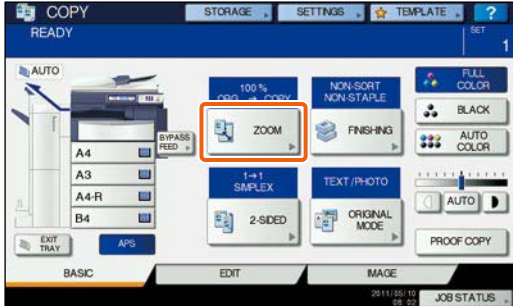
COPY
STORAGE
SETTINGS
TEMPLATE
?
READY
SET
1
AUTO
100 %
ORG → COPY
ZOOM
NON-SORT
NON-STAPLE
FINISHING
FULL COLOR
BLACK
AUTO COLOR
BYPASS FEED
A4
A3
A4-R
B4
1→1
SIMPLEX
2-SIDED
TEXT / PHOTO
ORIGINAL MODE
AUTO
PROOF COPY
EXIT TRAY
APS
BASIC
EDIT
IMAGE
2011/05/10
08:02
JOB STATUS